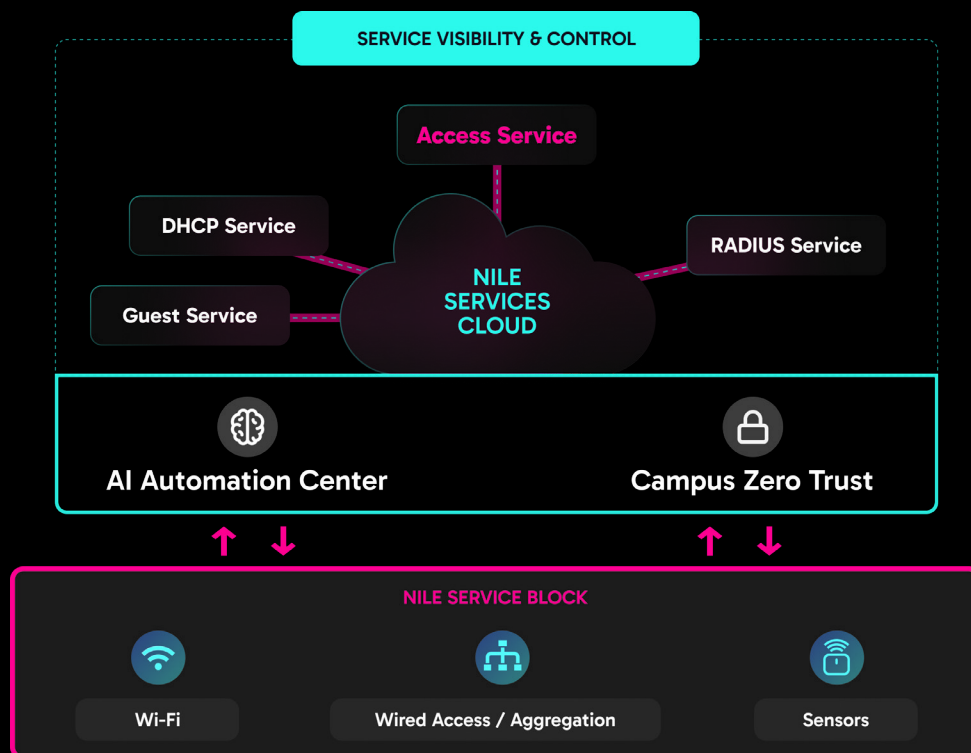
SERVICE VISIBILITY & CONTROL

Access Service

DHCP Service

RADIUS Service

Guest Service

NILE SERVICES CLOUD

AI Automation Center

Campus Zero Trust

NILE SERVICE BLOCK

Wi-Fi

Wired Access / Aggregation

Sensors